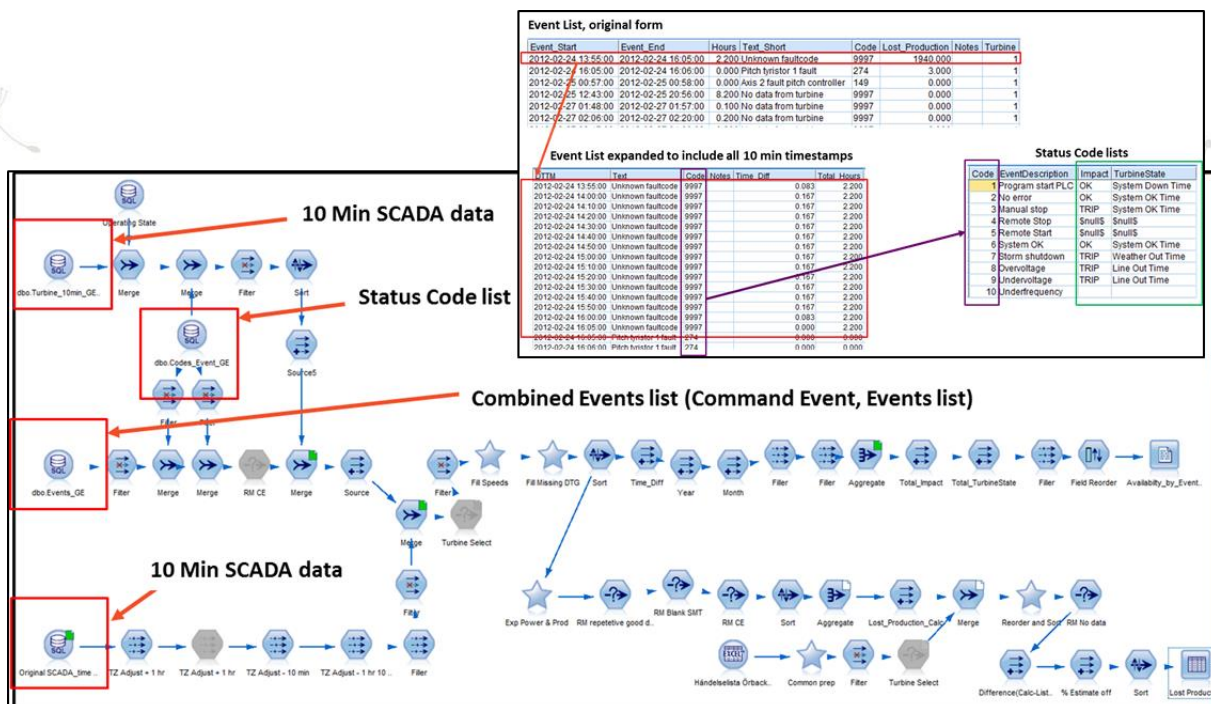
Event List, original form

| Event_Start | Event_End | Hours | Text_Short | Code | Lost_Production | Notes | Turbine |
|---|---|---|---|---|---|---|---|
| 2012-02-24 13:55:00 | 2012-02-24 16:05:00 | 2.200 | Unknown faultcode | 9997 | 1940.000 | | 1 |
| 2012-02-24 16:05:00 | 2012-02-24 16:06:00 | 0.100 | Pitch tyristor 1 fault | 274 | 3.000 | | 1 |
| 2012-02-25 00:57:00 | 2012-02-25 00:58:00 | 0.000 | Axis 2 fault pitch controller | 149 | 0.000 | | 1 |
| 2012-02-25 12:43:00 | 2012-02-25 20:56:00 | 8.200 | No data from turbine | 9997 | 0.000 | | 1 |
| 2012-02-27 01:48:00 | 2012-02-27 01:57:00 | 0.100 | No data from turbine | 9997 | 0.000 | | 1 |
| 2012-02-27 02:06:00 | 2012-02-27 02:20:00 | 0.200 | No data from turbine | 9997 | 0.000 | | 1 |

Event List expanded to include all 10 min timestamps

| DTTM | Text | Code | Notes | Time_Diff | Total_Hours |
|---|---|---|---|---|---|
| 2012-02-24 13:55:00 | Unknown faultcode | 9997 | | 0.083 | 2.200 |
| 2012-02-24 14:00:00 | Unknown faultcode | 9997 | | 0.167 | 2.200 |
| 2012-02-24 14:10:00 | Unknown faultcode | 9997 | | 0.167 | 2.200 |
| 2012-02-24 14:20:00 | Unknown faultcode | 9997 | | 0.167 | 2.200 |
| 2012-02-24 14:30:00 | Unknown faultcode | 9997 | | 0.167 | 2.200 |
| 2012-02-24 14:40:00 | Unknown faultcode | 9997 | | 0.167 | 2.200 |
| 2012-02-24 14:50:00 | Unknown faultcode | 9997 | | 0.167 | 2.200 |
| 2012-02-24 15:00:00 | Unknown faultcode | 9997 | | 0.167 | 2.200 |
| 2012-02-24 15:10:00 | Unknown faultcode | 9997 | | 0.167 | 2.200 |
| 2012-02-24 15:20:00 | Unknown faultcode | 9997 | | 0.167 | 2.200 |
| 2012-02-24 15:30:00 | Unknown faultcode | 9997 | | 0.167 | 2.200 |
| 2012-02-24 15:40:00 | Unknown faultcode | 9997 | | 0.167 | 2.200 |
| 2012-02-24 15:50:00 | Unknown faultcode | 9997 | | 0.167 | 2.200 |
| 2012-02-24 16:00:00 | Unknown faultcode | 9997 | | 0.083 | 2.200 |
| 2012-02-24 16:05:00 | Unknown faultcode | 9997 | | 0.000 | 2.200 |
| 2012-02-24 16:05:00 | Pitch tyristor 1 fault | 274 | | 0.000 | 0.000 |
| 2012-02-24 16:06:00 | Pitch tyristor 1 fault | 274 | | 0.000 | 0.000 |

Status Code lists

| Code | EventDescription | Impact | TurbineState |
|---|---|---|---|
| 1 | Program start PLC | OK | System Down Time |
| 2 | No error | OK | System OK Time |
| 3 | Manual stop | TRIP | System OK Time |
| 4 | Remote Stop | $null$ | $null$ |
| 5 | Remote Start | $null$ | $null$ |
| 6 | System OK | OK | System OK Time |
| 7 | Storm shutdown | TRIP | Weather Out Time |
| 8 | Overvoltage | TRIP | Line Out Time |
| 9 | Undervoltage | TRIP | Line Out Time |
| 10 | Underfrequency | | |

10 Min SCADA data
Operating State
dbo.Turbine_10min_GE... Merge Merge Filter Sort
Status Code list
dbo.Codes_Event_GE
Source5
Filter Filter
Combined Events list (Command Event, Events list)
dbo.Events_GE Filter Merge Merge RM CE Merge Source Filter Fill Speeds Fill Missing DTG Sort Time_Diff Year Month Filter Filter Aggregate Total_Impact Total_TurbineState Filter Field Reorder Availabilty_by_Event...
Merge Turbine Select
10 Min SCADA data
Filter
Original SCADA_time... TZ Adjust + 1 hr TZ Adjust + 1 hr TZ Adjust - 10 min TZ Adjust - 1 hr 10 ... Filter
Exp Power & Prod RM repetetive good d... RM Blank SMT RM CE Sort Aggregate Lost_Production_Calc Merge Reorder and Sort RM No data
Händelselista Örback... Common prep Filter Turbine Select
Difference(Calc-List... % Estimate off Sort Lost Produc...